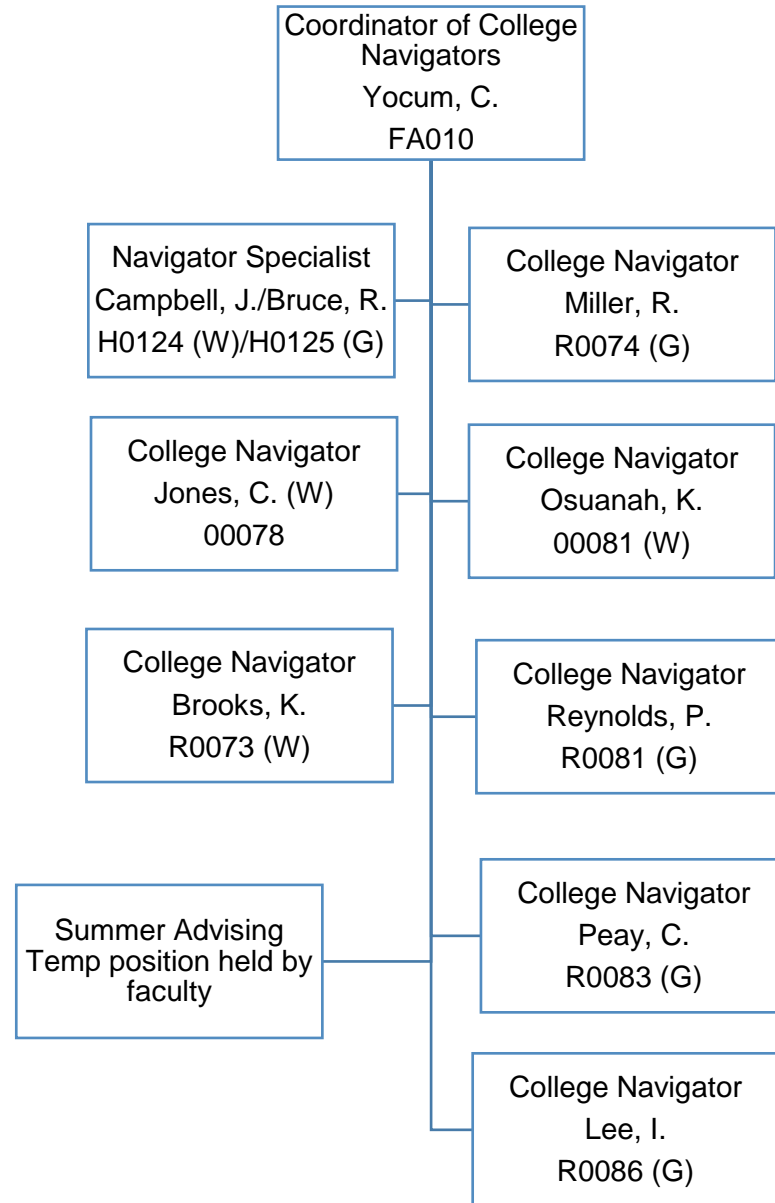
Coordinator of College Navigators
Yocum, C.
FA010

Navigator Specialist
Campbell, J./Bruce, R.
H0124 (W)/H0125 (G)

College Navigator
Miller, R.
R0074 (G)

College Navigator
Jones, C. (W)
00078

College Navigator
Osuanah, K.
00081 (W)

College Navigator
Brooks, K.
R0073 (W)

College Navigator
Reynolds, P.
R0081 (G)

Summer Advising
Temp position held by faculty

College Navigator
Peay, C.
R0083 (G)

College Navigator
Lee, I.
R0086 (G)